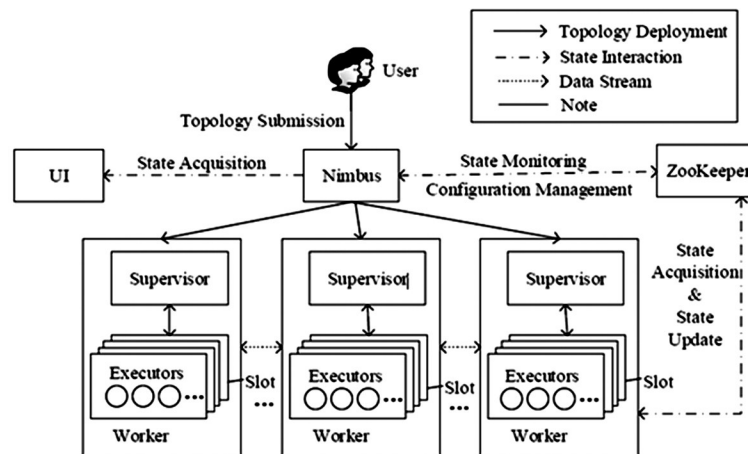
Topology Deployment
State Interaction
Data Stream
Note

User

Topology Submission

UI

State Acquisition

Nimbus

State Monitoring

Configuration Management

ZooKeeper

State Acquisition & State Update

Supervisor

Executors

Slot

Worker

Supervisor

Executors

Slot

Worker

Supervisor

Executors

Slot

Worker